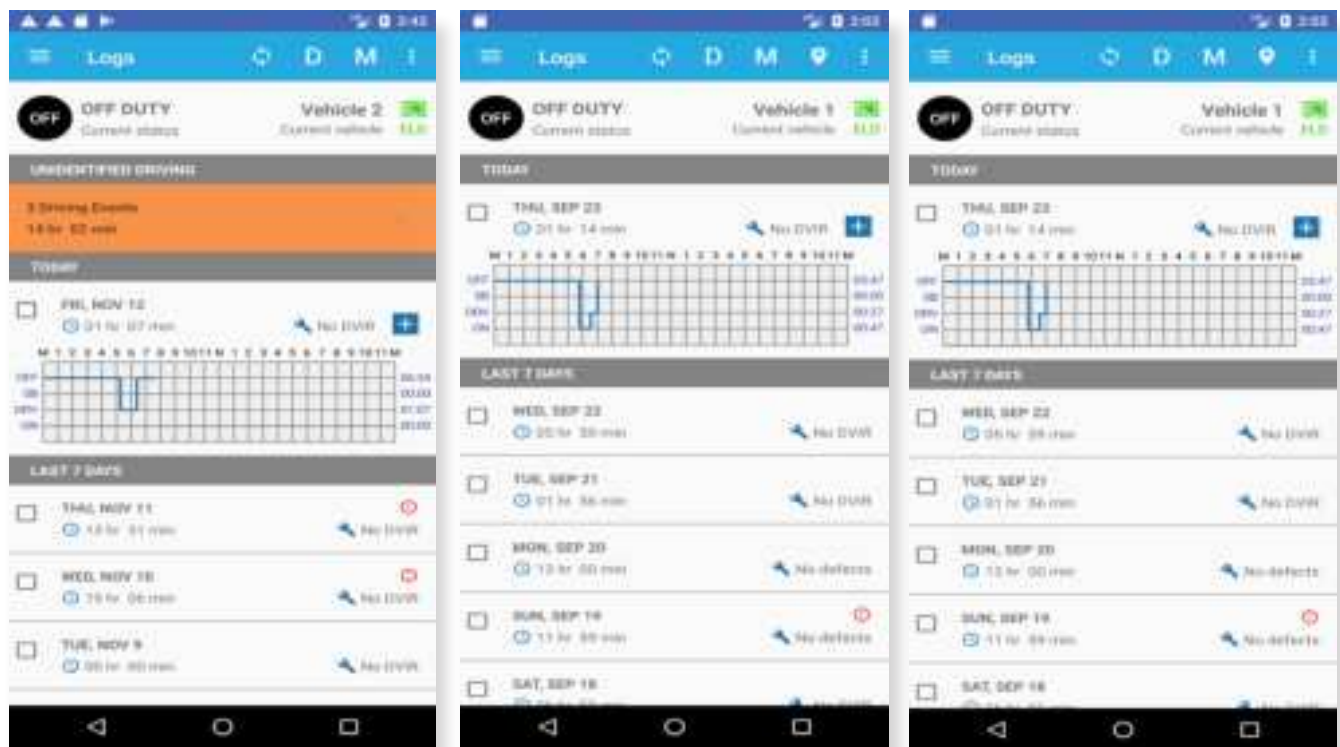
Logs D M

OFF OFF DUTY Current status

Vehicle 2 Current vehicle ELD

UNIDENTIFIED DRIVING

3 Driving Events
14 hr 52 min

TODAY

FRI, NOV 12
21 hr 07 min
No DVIR

M 1 2 3 4 5 6 7 8 9 10 11 N 1 2 3 4 5 6 7 8 9 10 11 M

OFF
SB
DRV
ON

LAST 7 DAYS

THU, NOV 11
14 hr 31 min
No DVIR

WED, NOV 10
19 hr 06 min
No DVIR

TUE, NOV 9
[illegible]
No DVIR

Logs D M

OFF OFF DUTY Current status

Vehicle 1 Current vehicle ELD

TODAY

THU, SEP 23
21 hr 14 min
No DVIR

M 1 2 3 4 5 6 7 8 9 10 11 N 1 2 3 4 5 6 7 8 9 10 11 M

OFF
SB
DRV
ON

LAST 7 DAYS

WED, SEP 22
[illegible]
No DVIR

TUE, SEP 21
01 hr 56 min
No DVIR

MON, SEP 20
13 hr 00 min
No defects

SUN, SEP 19
11 hr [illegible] min
No defects

SAT, SEP 18

Logs D M

OFF OFF DUTY Current status

Vehicle 1 Current vehicle ELD

TODAY

THU, SEP 23
21 hr 14 min
No DVIR

M 1 2 3 4 5 6 7 8 9 10 11 N 1 2 3 4 5 6 7 8 9 10 11 M

OFF
SB
DRV
ON

LAST 7 DAYS

WED, SEP 22
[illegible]
No DVIR

TUE, SEP 21
01 hr 56 min
No DVIR

MON, SEP 20
13 hr 00 min
No defects

SUN, SEP 19
11 hr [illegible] min
No defects

SAT, SEP 18